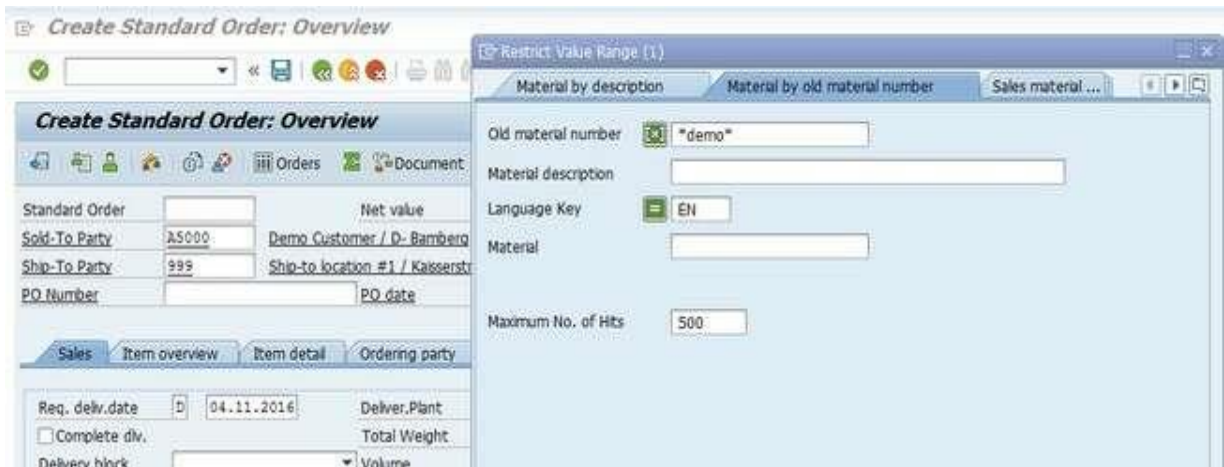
Create Standard Order: Overview

Create Standard Order: Overview

Orders Document

| Standard Order | | Net value |
|---|---|---|
| Sold-To Party | A5000 | Demo Customer / D- Bamberg |
| Ship-To Party | 999 | Ship-to location #1 / Kaisserst |
| PO Number | | PO date |

Sales | Item overview | Item detail | Ordering party

Req. deliv.date D 04.11.2016 Deliver.Plant
Complete dlv. Total Weight
Delivery block Volume

Restrict Value Range (1)

Material by description | Material by old material number | Sales material ...

Old material number *demo*
Material description
Language Key EN
Material

Maximum No. of Hits 500